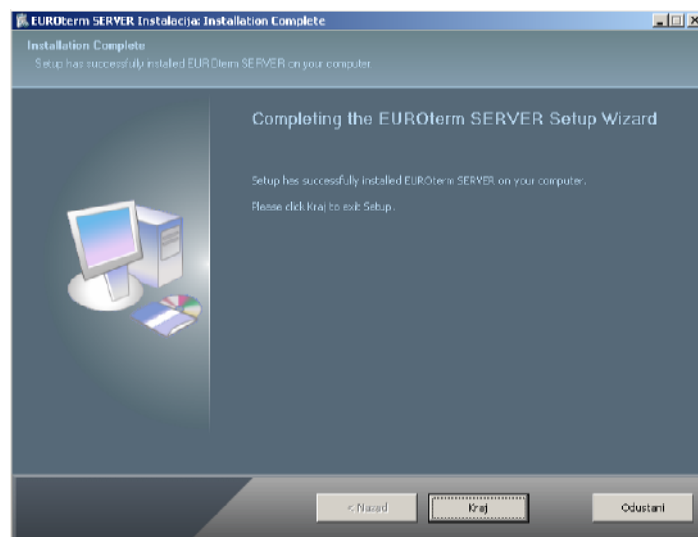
EUROterm SERVER Instalacija: Installation Complete

Installation Complete
Setup has successfully installed EUROterm SERVER on your computer.

Completing the EUROterm SERVER Setup Wizard

Setup has successfully installed EUROterm SERVER on your computer.

Please click Kraj to exit Setup.

< Nazad

Kraj

Odustani